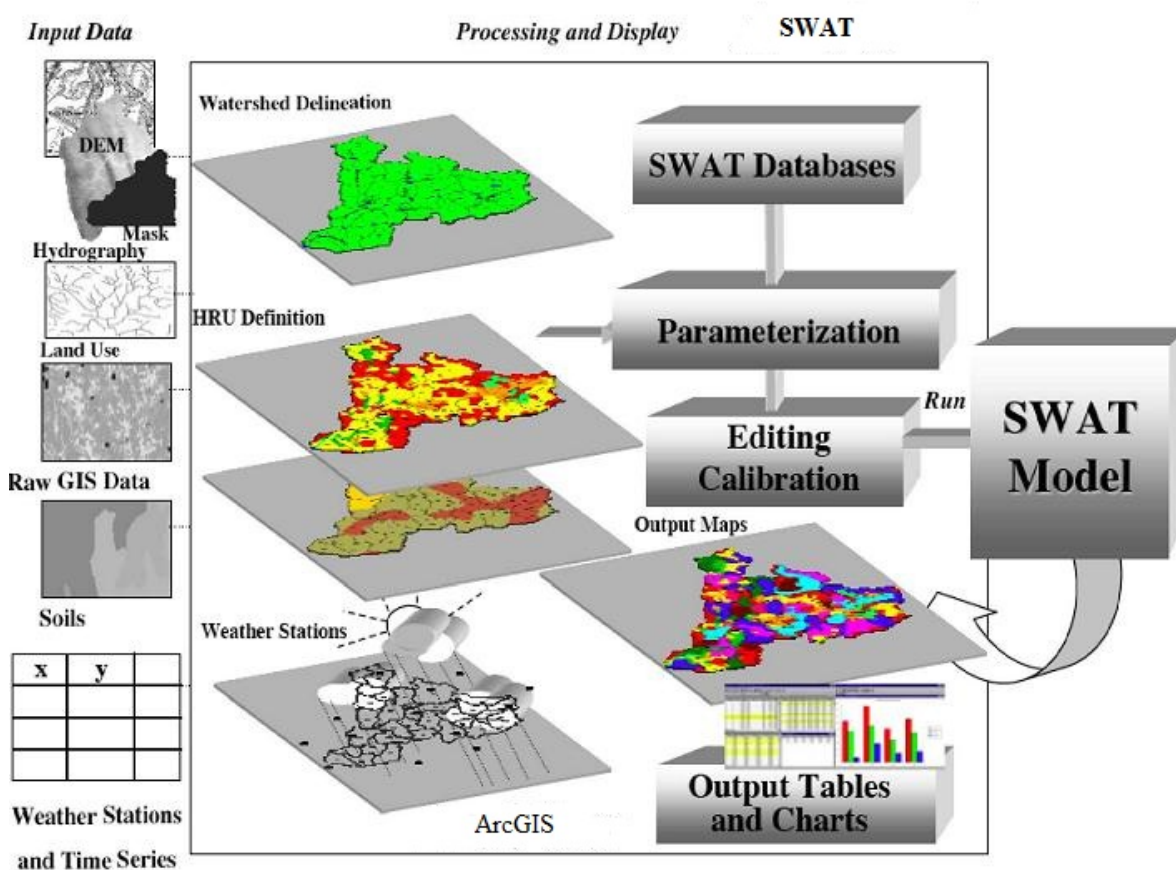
Input Data

Processing and Display

SWAT

DEM

Mask

Hydrography

Land Use

Raw GIS Data

Soils

| x | y | |
|---|---|---|
| | | |
| | | |
| | | |

Weather Stations and Time Series

Watershed Delineation

HRU Definition

Weather Stations

ArcGIS

SWAT Databases

Parameterization

Editing Calibration

Run

SWAT Model

Output Maps

Output Tables and Charts